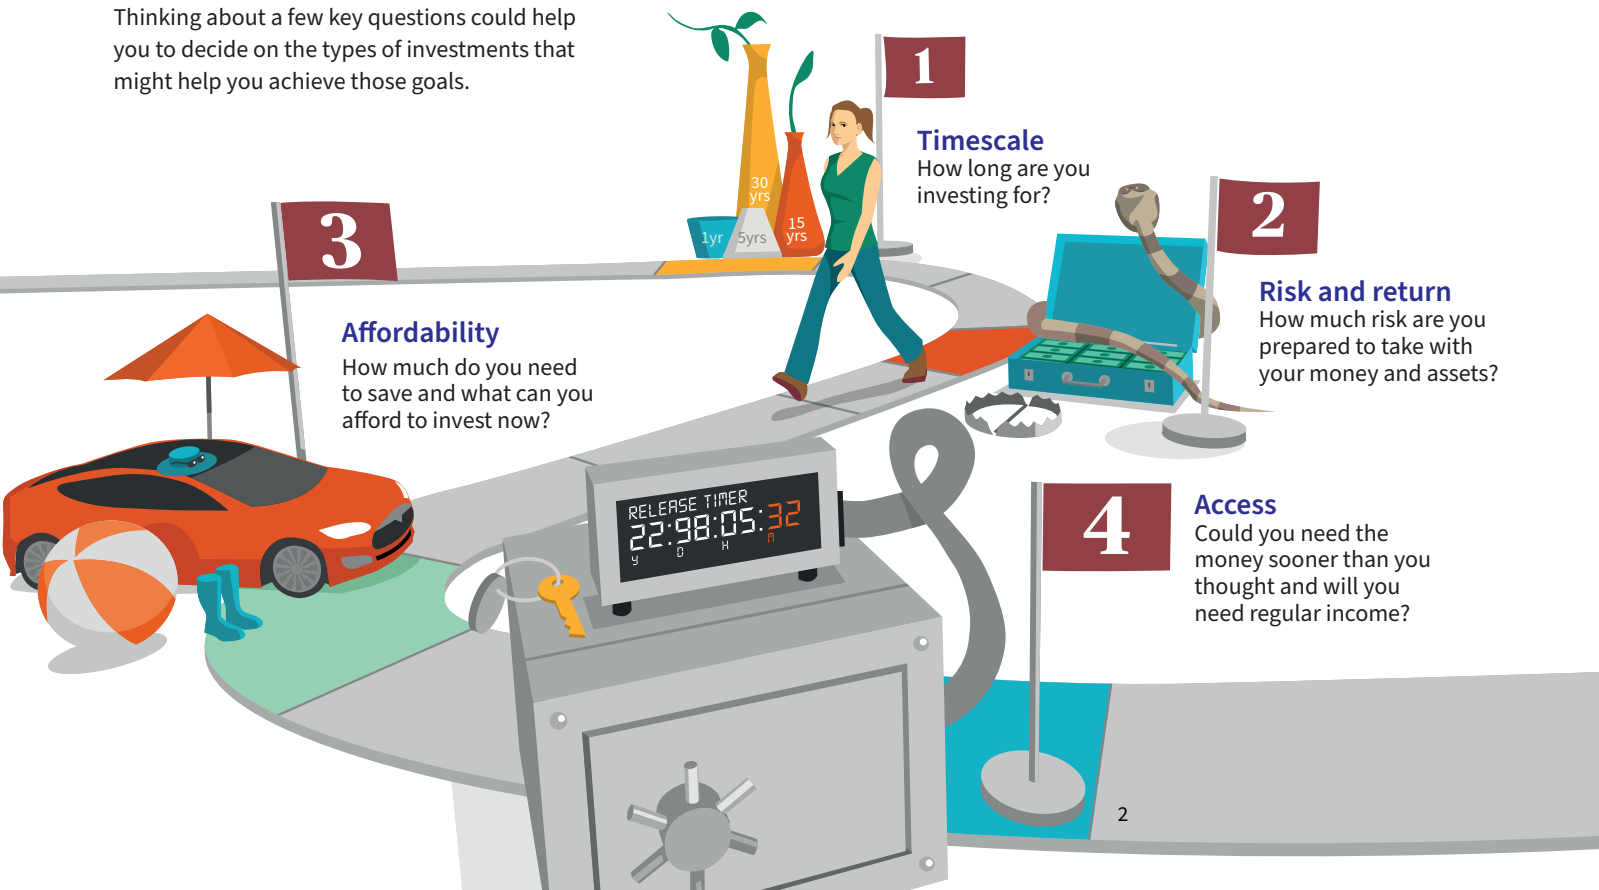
Thinking about a few key questions could help you to decide on the types of investments that might help you achieve those goals.

30 yrs

15 yrs

1yr

5yrs

1

Timescale
How long are you investing for?

2

Risk and return
How much risk are you prepared to take with your money and assets?

3

Affordability
How much do you need to save and what can you afford to invest now?

RELEASE TIMER
22:98:05:32
Y D H M

4

Access
Could you need the money sooner than you thought and will you need regular income?

2